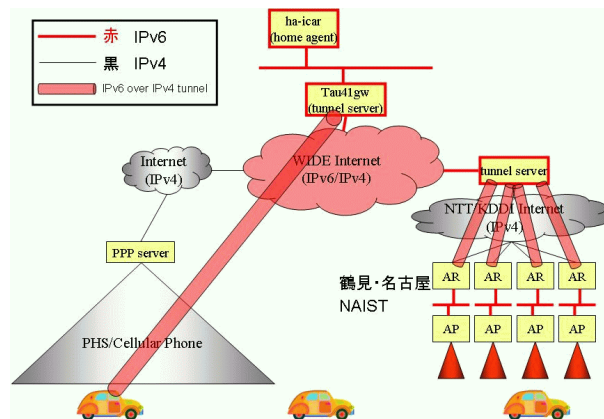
赤 IPv6
黒 IPv4
IPv6 over IPv4 tunnel

ha-icar
(home agent)

Tau41gw
(tunnel server)

Internet
(IPv4)

WIDE Internet
(IPv6/IPv4)

tunnel server

NTT/KDDI Internet
(IPv4)

PPP server

AR AR AR AR

鶴見・名古屋
NAIST

AP AP AP AP

PHS/Cellular Phone